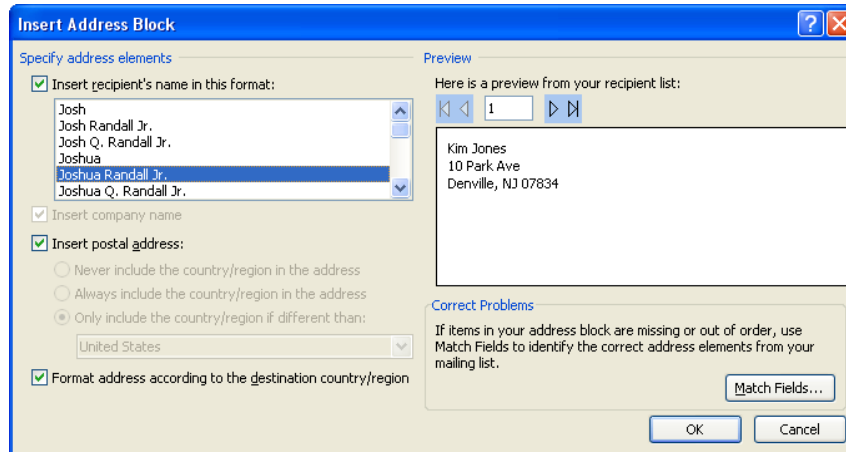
Insert Address Block

Specify address elements

Insert recipient's name in this format:

Josh
Josh Randall Jr.
Josh Q. Randall Jr.
Joshua
Joshua Randall Jr.
Joshua Q. Randall Jr.

Insert company name

Insert postal address:

Never include the country/region in the address

Always include the country/region in the address

Only include the country/region if different than:

United States

Format address according to the destination country/region

Preview

Here is a preview from your recipient list:

1

Kim Jones
10 Park Ave
Denville, NJ 07834

Correct Problems

If items in your address block are missing or out of order, use Match Fields to identify the correct address elements from your mailing list.

Match Fields...

OK

Cancel